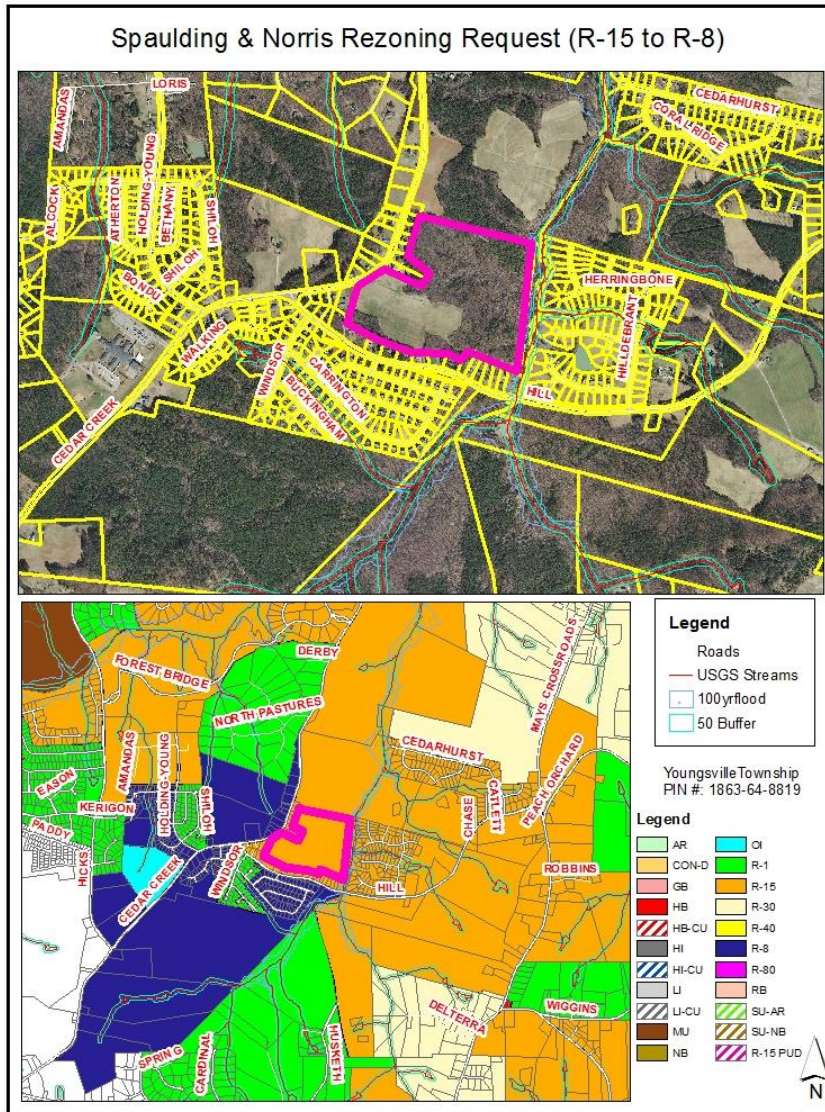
Spaulding & Norris Rezoning Request (R-15 to R-8)

LORIS
AMANDAS
CEDARHURST
CORA RIDGE
ALCOCK
ATHERTON
HOLDING-YOUNG
BETHANY
SHILOH
BONDU
SHILOH
HERRINGBONE
HILLDEBRANT
WALKING
WINDSOR
CARRINGTON
BUCKINGHAM
HILL
CEDAR CREEK

FOREST BRIDGE
DERBY
NORTH PASTURES
MAYS CROSSROADS
CEDARHURST
PEACH ORCHARD
AMANDAS
EASON
KERIGON
HOLDING-YOUNG
SHILOH
CHASE
CATLETT
PADDY
HICKS
CEDAR CREEK
WINDSOR
HILL
ROBBINS
DELTERRA
WIGGINS
SPRING
CARDINAL
HUSKETH

Legend
Roads
USGS Streams
100yrflood
50 Buffer

YoungsvilleTownship
PIN #: 1863-64-8819

Legend
AR
CON-D
GB
HB
HB-CU
HI
HI-CU
LI
LI-CU
MU
NB
OI
R-1
R-15
R-30
R-40
R-8
R-80
RB
SU-AR
SU-NB
R-15 PUD

N